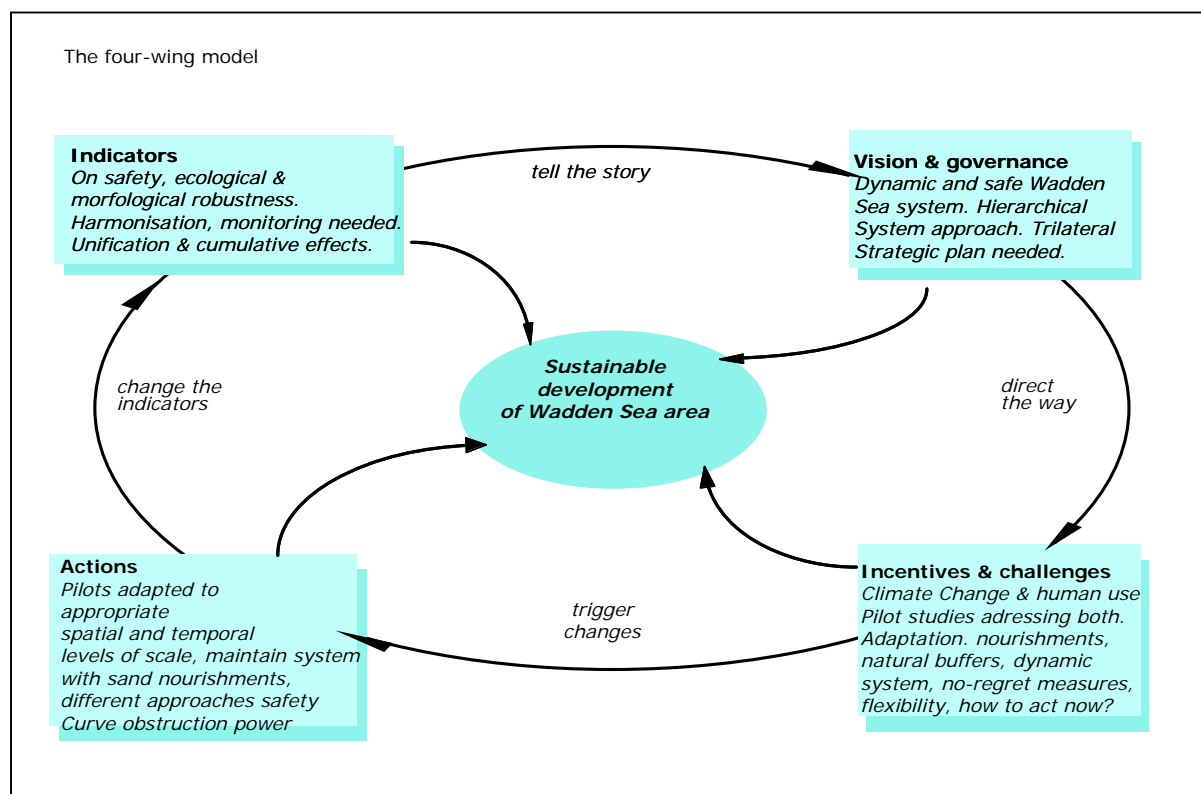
The four-wing model

**Indicators**
*On safety, ecological & morfological robustness. Harmonisation, monitoring needed. Unification & cumulative effects.*

*tell the story*

**Vision & governance**
*Dynamic and safe Wadden Sea system. Hierarchical System approach. Trilateral Strategic plan needed.*

*change the indicators*

***Sustainable development of Wadden Sea area***

*direct the way*

**Actions**
*Pilots adapted to appropriate spatial and temporal levels of scale, maintain system with sand nourishments, different approaches safety Curve obstruction power*

*trigger changes*

**Incentives & challenges**
*Climate Change & human use Pilot studies adressing both. Adaptation. nourishments, natural buffers, dynamic system, no-regret measures, flexibility, how to act now?*